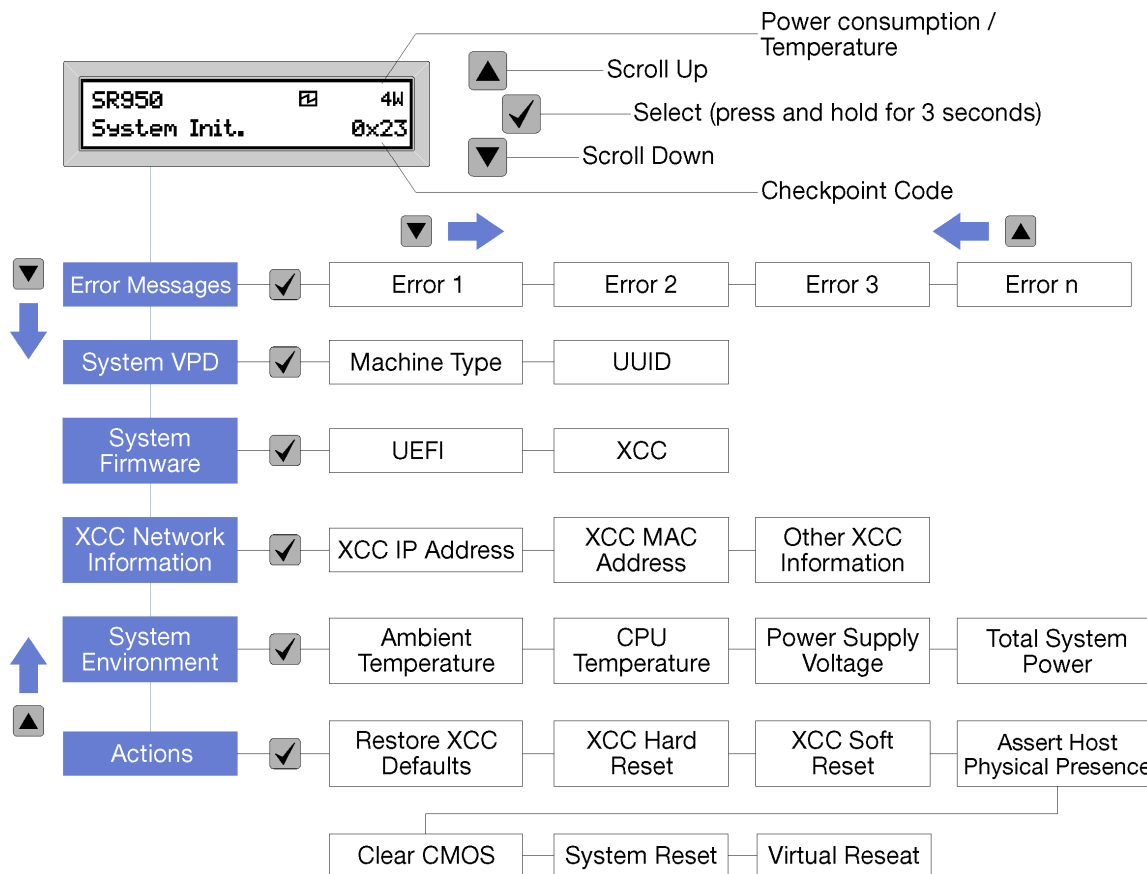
SR950 4W
System Init. 0x23

Power consumption / Temperature

Scroll Up

Select (press and hold for 3 seconds)

Scroll Down

Checkpoint Code

Error Messages

Error 1

Error 2

Error 3

Error n

System VPD

Machine Type

UUID

System Firmware

UEFI

XCC

XCC Network Information

XCC IP Address

XCC MAC Address

Other XCC Information

System Environment

Ambient Temperature

CPU Temperature

Power Supply Voltage

Total System Power

Actions

Restore XCC Defaults

XCC Hard Reset

XCC Soft Reset

Assert Host Physical Presence

Clear CMOS

System Reset

Virtual Reseat